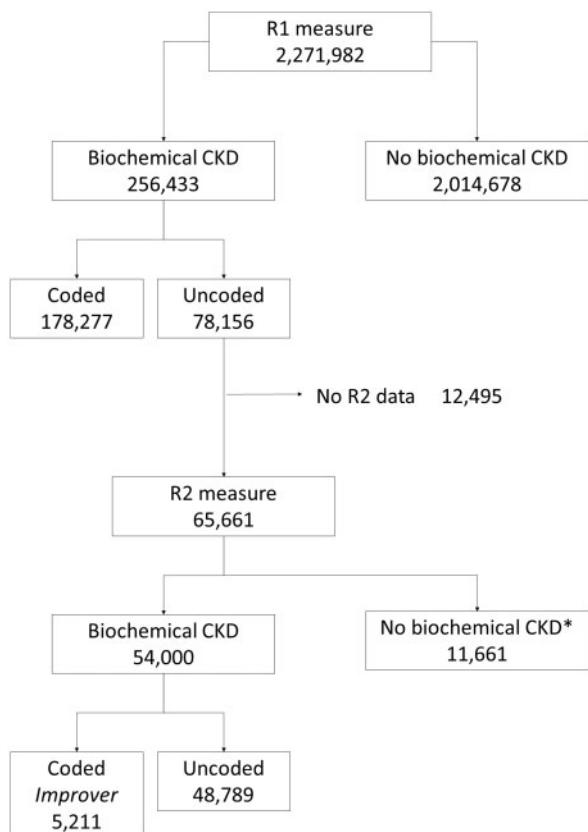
R1 measure
2,271,982

Biochemical CKD
256,433

No biochemical CKD
2,014,678

Coded
178,277

Uncoded
78,156

No R2 data 12,495

R2 measure
65,661

Biochemical CKD
54,000

No biochemical CKD*
11,661

Coded
*Improver*
5,211

Uncoded
48,789